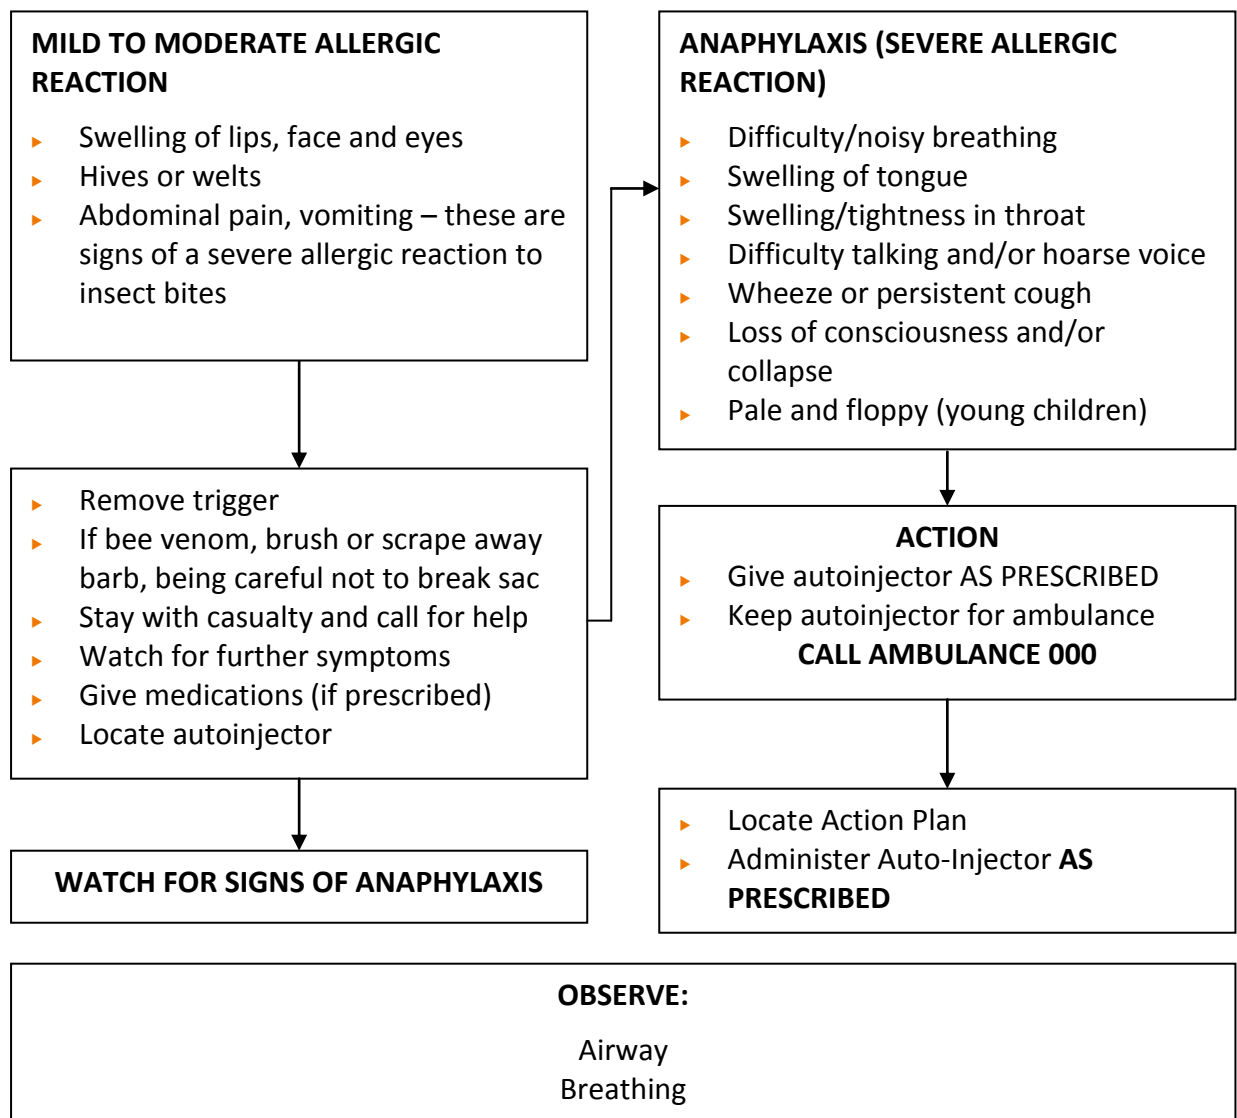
MILD TO MODERATE ALLERGIC REACTION

- Swelling of lips, face and eyes
- Hives or welts
- Abdominal pain, vomiting – these are signs of a severe allergic reaction to insect bites

- Remove trigger
- If bee venom, brush or scrape away barb, being careful not to break sac
- Stay with casualty and call for help
- Watch for further symptoms
- Give medications (if prescribed)
- Locate autoinjector

WATCH FOR SIGNS OF ANAPHYLAXIS

ANAPHYLAXIS (SEVERE ALLERGIC REACTION)

- Difficulty/noisy breathing
- Swelling of tongue
- Swelling/tightness in throat
- Difficulty talking and/or hoarse voice
- Wheeze or persistent cough
- Loss of consciousness and/or collapse
- Pale and floppy (young children)

ACTION
- Give autoinjector AS PRESCRIBED
- Keep autoinjector for ambulance
CALL AMBULANCE 000

- Locate Action Plan
- Administer Auto-Injector AS PRESCRIBED

OBSERVE:

Airway
Breathing